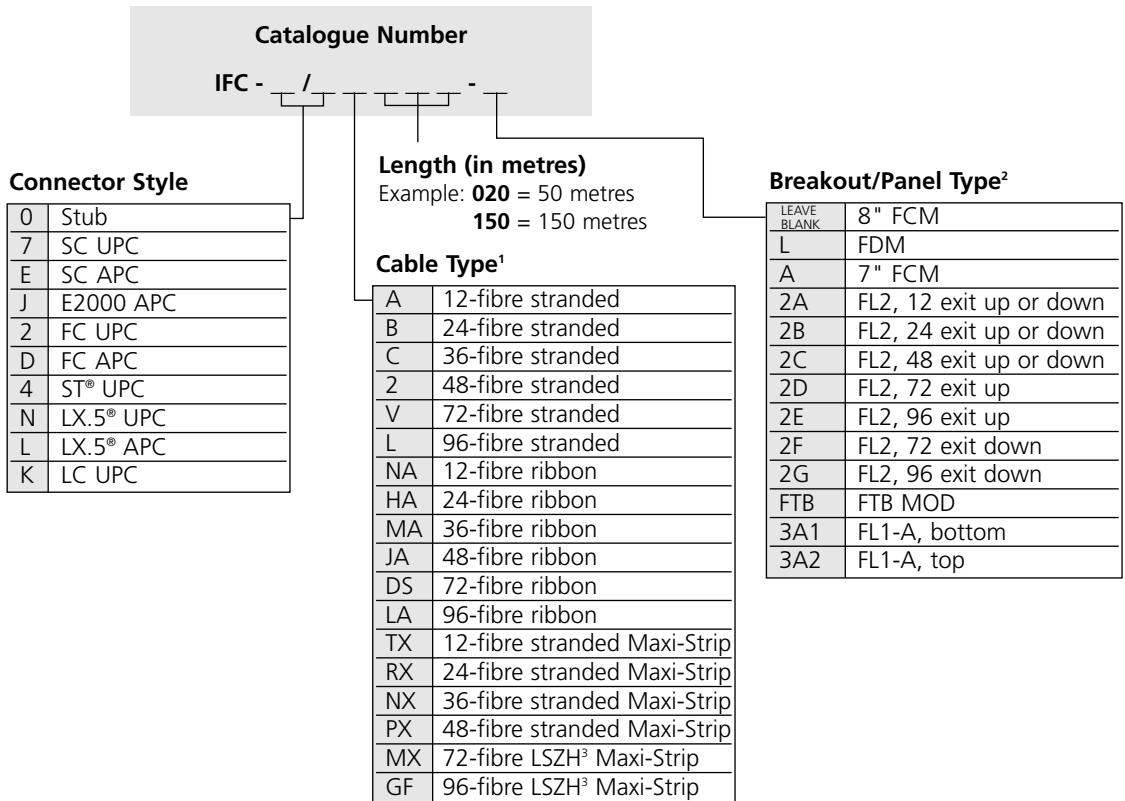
Catalogue Number

IFC - __ /__ __ __ __ __ - __

Connector Style

| | |
|---|---|
| 0 | Stub |
| 7 | SC UPC |
| E | SC APC |
| J | E2000 APC |
| 2 | FC UPC |
| D | FC APC |
| 4 | ST® UPC |
| N | LX.5® UPC |
| L | LX.5® APC |
| K | LC UPC |

Length (in metres)
Example: **020** = 50 metres
**150** = 150 metres

Cable Type$^1$

| | |
|---|---|
| A | 12-fibre stranded |
| B | 24-fibre stranded |
| C | 36-fibre stranded |
| 2 | 48-fibre stranded |
| V | 72-fibre stranded |
| L | 96-fibre stranded |
| NA | 12-fibre ribbon |
| HA | 24-fibre ribbon |
| MA | 36-fibre ribbon |
| JA | 48-fibre ribbon |
| DS | 72-fibre ribbon |
| LA | 96-fibre ribbon |
| TX | 12-fibre stranded Maxi-Strip |
| RX | 24-fibre stranded Maxi-Strip |
| NX | 36-fibre stranded Maxi-Strip |
| PX | 48-fibre stranded Maxi-Strip |
| MX | 72-fibre LSZH$^3$ Maxi-Strip |
| GF | 96-fibre LSZH$^3$ Maxi-Strip |

Breakout/Panel Type$^2$

| | |
|---|---|
| LEAVE BLANK | 8" FCM |
| L | FDM |
| A | 7" FCM |
| 2A | FL2, 12 exit up or down |
| 2B | FL2, 24 exit up or down |
| 2C | FL2, 48 exit up or down |
| 2D | FL2, 72 exit up |
| 2E | FL2, 96 exit up |
| 2F | FL2, 72 exit down |
| 2G | FL2, 96 exit down |
| FTB | FTB MOD |
| 3A1 | FL1-A, bottom |
| 3A2 | FL1-A, top |